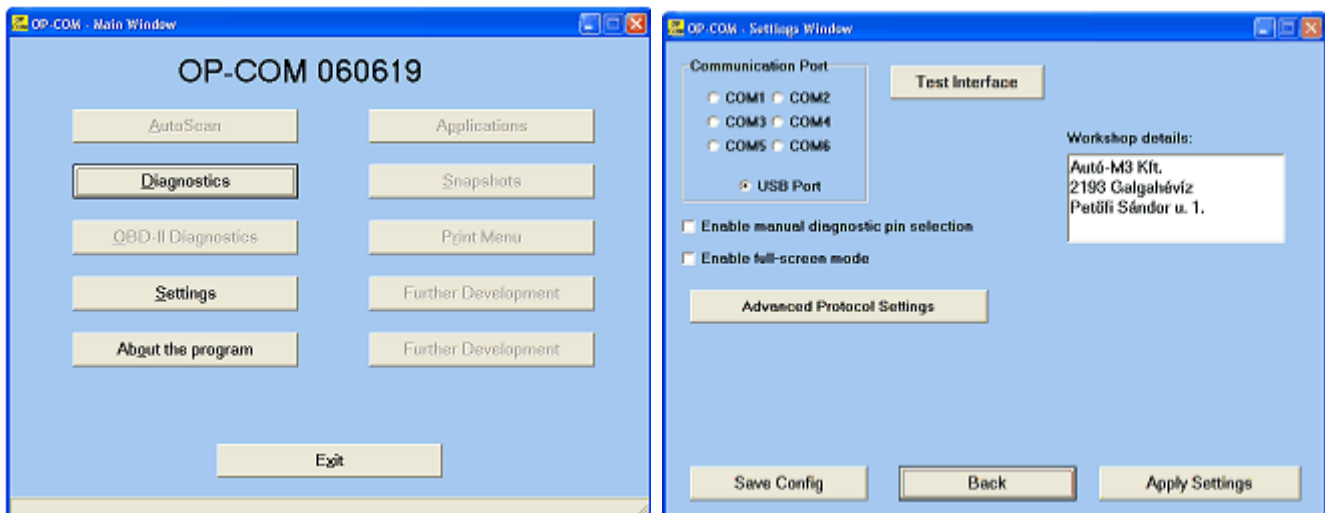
OP-COM - Main Window

OP-COM 060619

AutoScan

Applications

Diagnostics

Snapshots

OBD-II Diagnostics

Print Menu

Settings

Further Development

About the program

Further Development

Exit

OP-COM - Settings Window

Communication Port

COM1 COM2

COM3 COM4

COM5 COM6

USB Port

Test Interface

Workshop details:

Autó-M3 Kft.
2193 Galgahévíz
Petőfi Sándor u. 1.

Enable manual diagnostic pin selection

Enable full-screen mode

Advanced Protocol Settings

Save Config

Back

Apply Settings